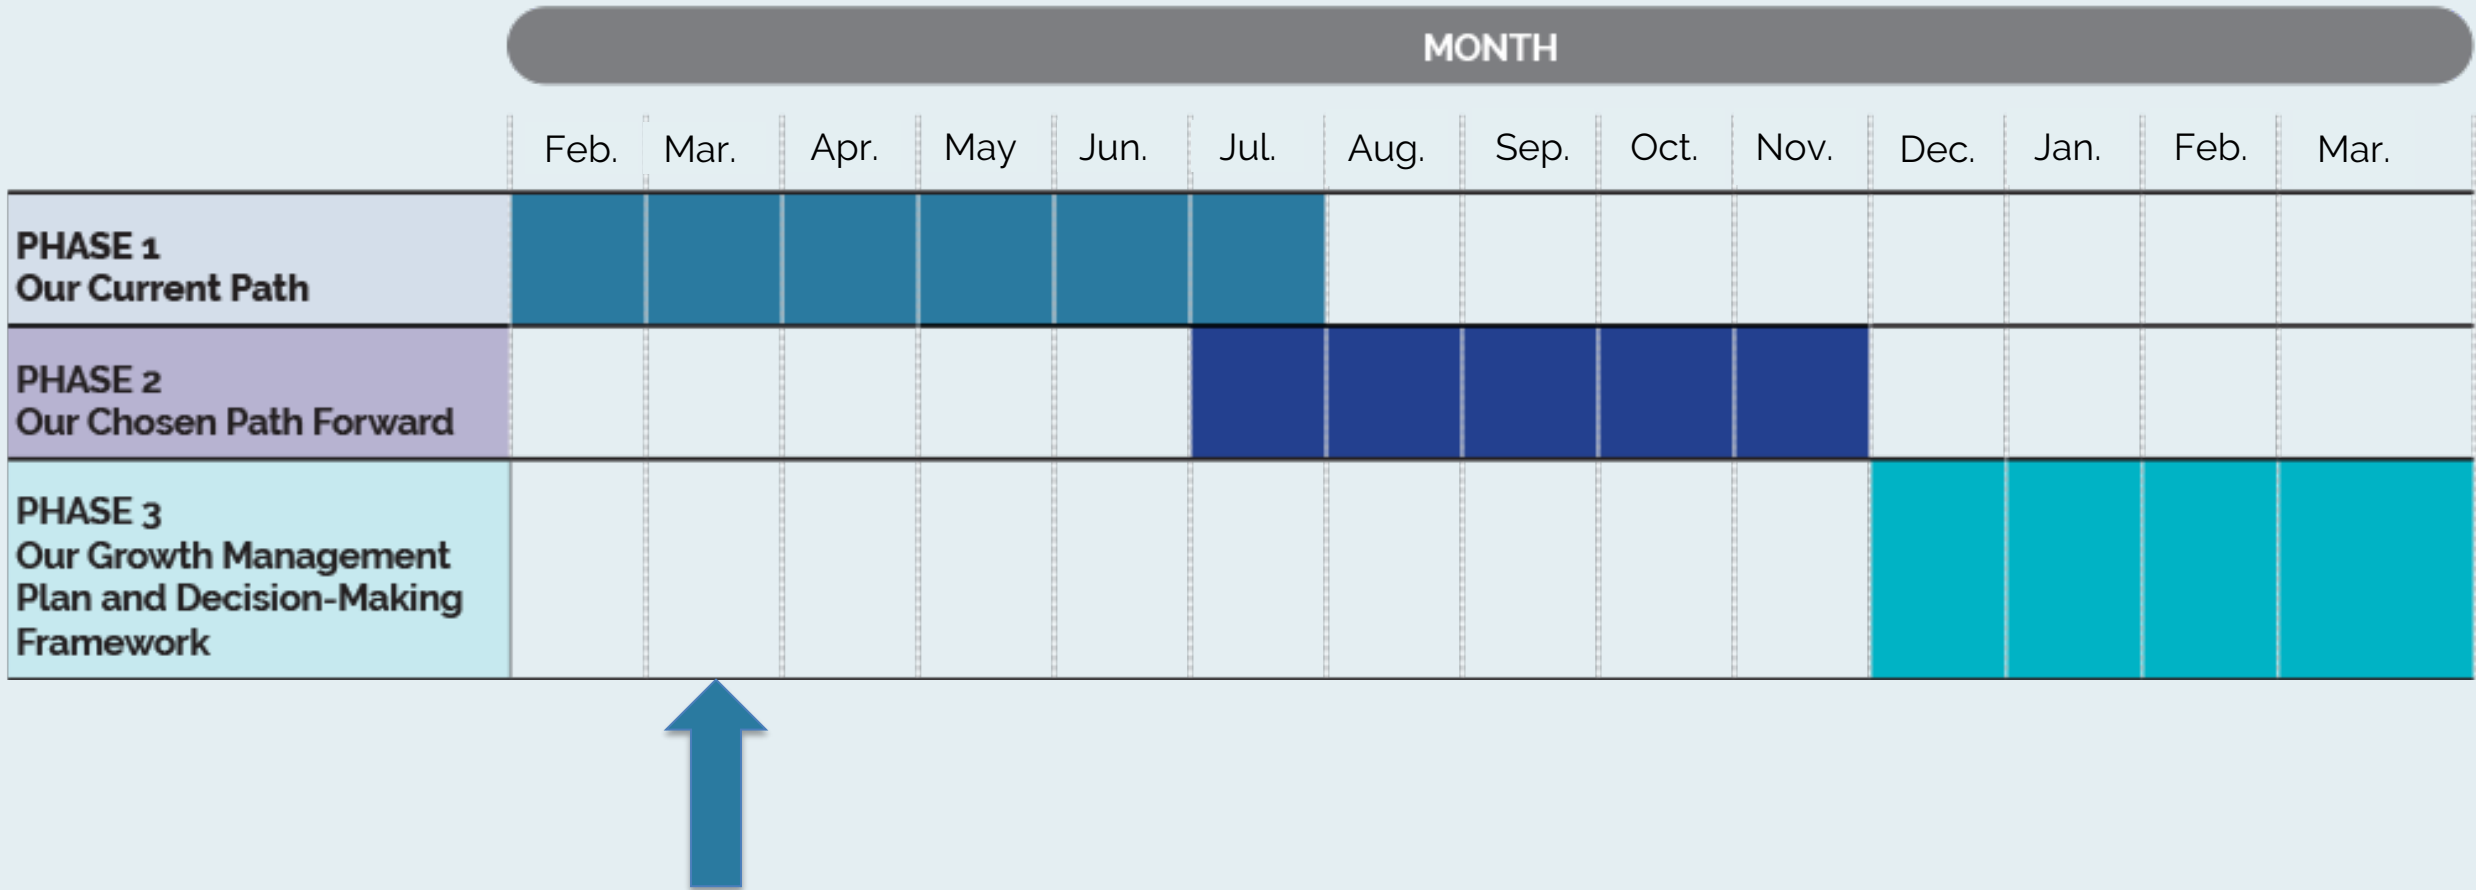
MONTH

| | Feb. | Mar. | Apr. | May | Jun. | Jul. | Aug. | Sep. | Oct. | Nov. | Dec. | Jan. | Feb. | Mar. |
|---|---|---|---|---|---|---|---|---|---|---|---|---|---|---|
| PHASE 1 Our Current Path | | | | | | | | | | | | | | |
| PHASE 2 Our Chosen Path Forward | | | | | | | | | | | | | | |
| PHASE 3 Our Growth Management Plan and Decision-Making Framework | | | | | | | | | | | | | | |